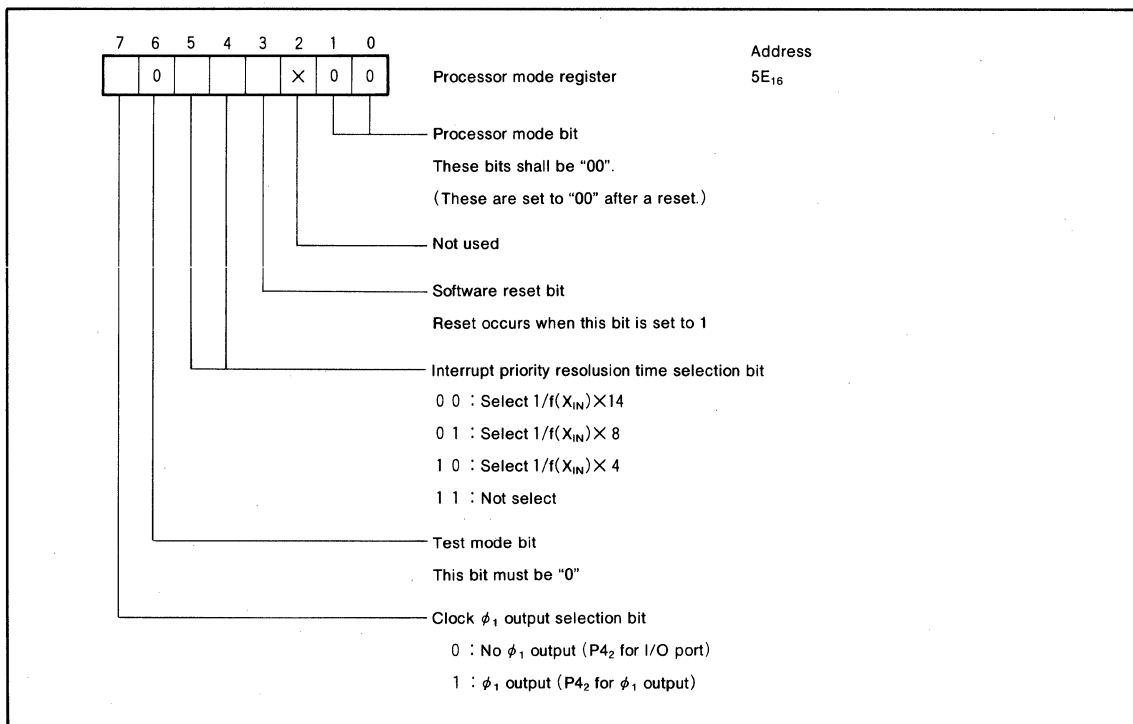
7 6 5 4 3 2 1 0

| | 0 | | | | × | 0 | 0 |
|---|---|---|---|---|---|---|---|

Processor mode register

Address
$5E_{16}$

Processor mode bit
These bits shall be "00".
(These are set to "00" after a reset.)

Not used

Software reset bit
Reset occurs when this bit is set to 1

Interrupt priority resolusion time selection bit
0 0 : Select $1/f(X_{IN})\times14$
0 1 : Select $1/f(X_{IN})\times8$
1 0 : Select $1/f(X_{IN})\times4$
1 1 : Not select

Test mode bit
This bit must be "0"

Clock $\phi_1$ output selection bit
0 : No $\phi_1$ output ($P4_2$ for I/O port)
1 : $\phi_1$ output ($P4_2$ for $\phi_1$ output)